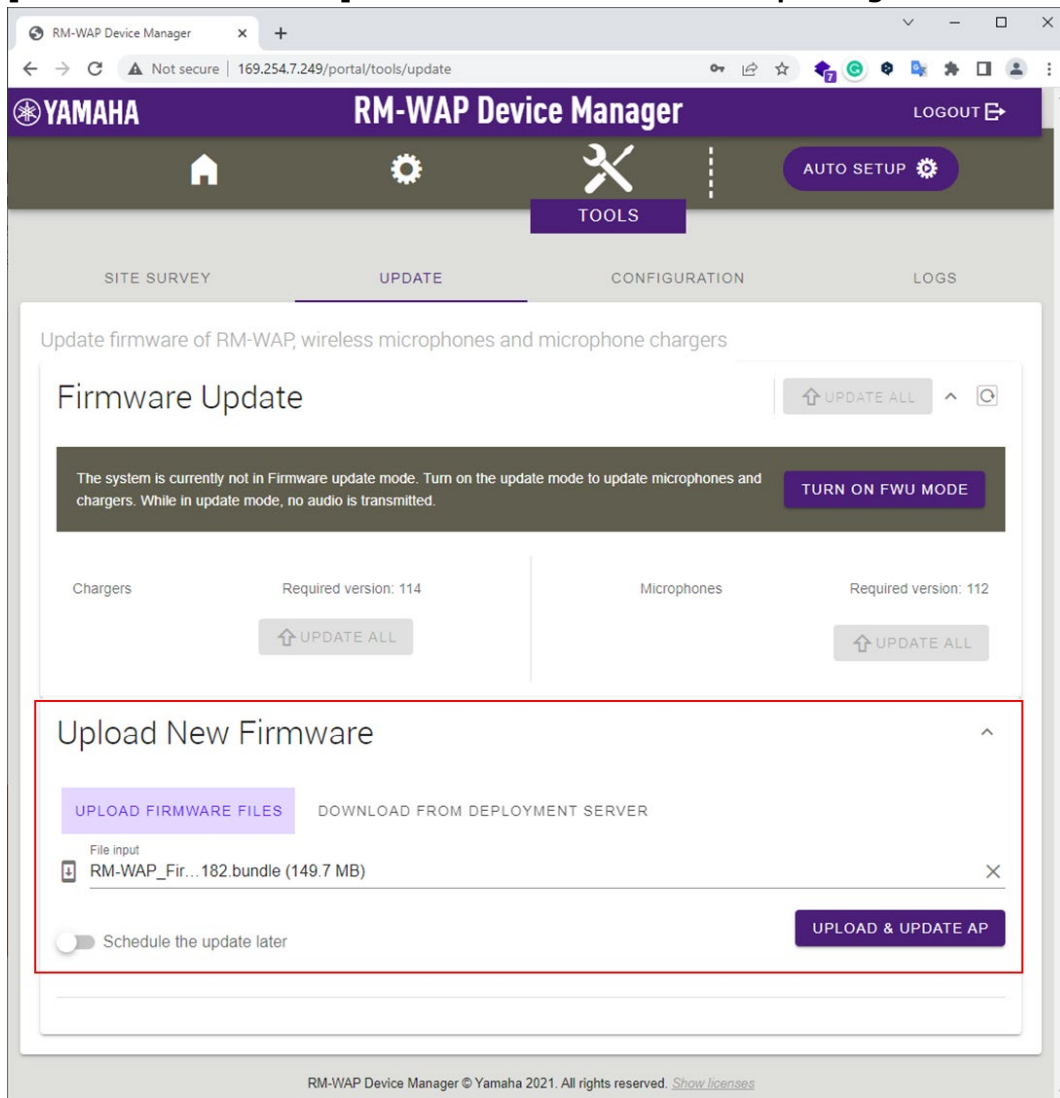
RM-WAP Device Manager ×
Not secure | 169.254.7.249/portal/tools/update

YAMAHA
RM-WAP Device Manager
LOGOUT

AUTO SETUP
TOOLS

SITE SURVEY
UPDATE
CONFIGURATION
LOGS

Update firmware of RM-WAP, wireless microphones and microphone chargers

Firmware Update
UPDATE ALL

The system is currently not in Firmware update mode. Turn on the update mode to update microphones and chargers. While in update mode, no audio is transmitted.
TURN ON FWU MODE

Chargers
Required version: 114
UPDATE ALL

Microphones
Required version: 112
UPDATE ALL

Upload New Firmware

UPLOAD FIRMWARE FILES
DOWNLOAD FROM DEPLOYMENT SERVER

File input
RM-WAP_Fir…182.bundle (149.7 MB)

Schedule the update later
UPLOAD & UPDATE AP

RM-WAP Device Manager © Yamaha 2021. All rights reserved. Show licenses